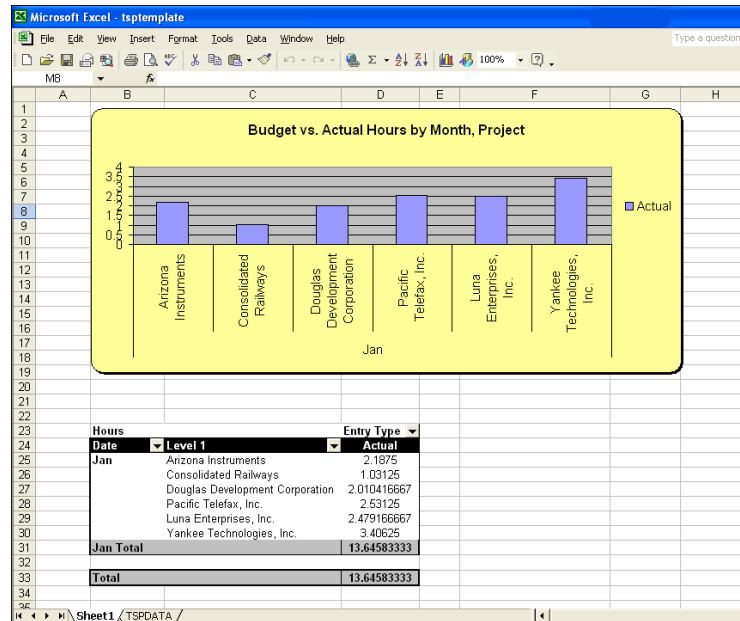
Microsoft Excel - tsptemplate

File Edit View Insert Format Tools Data Window Help

Type a question

100%

M8

A B C D E F G H

Budget vs. Actual Hours by Month, Project

4
3.5
3
2.5
2
1.5
1
0.5
0

Arizona Instruments
Consolidated Railways
Douglas Development Corporation
Pacific Telefax, Inc.
Luna Enterprises, Inc.
Yankee Technologies, Inc.

Jan

Actual

| Hours | | Entry Type |
|---|---|---|
| Date | Level 1 | Actual |
| Jan | Arizona Instruments | 2.1875 |
| | Consolidated Railways | 1.03125 |
| | Douglas Development Corporation | 2.010416667 |
| | Pacific Telefax, Inc. | 2.53125 |
| | Luna Enterprises, Inc. | 2.479166667 |
| | Yankee Technologies, Inc. | 3.40625 |
| Jan Total | | 13.64583333 |
| | | |
| Total | | 13.64583333 |

Sheet1 TSPDATA